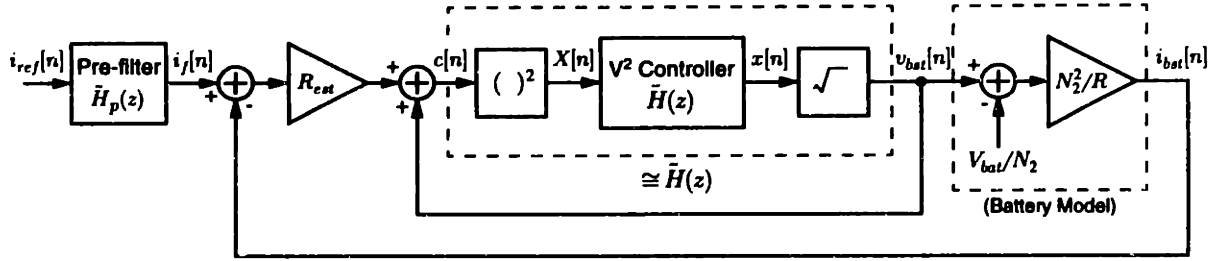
$i_{ref}[n]$

Pre-filter $\tilde{H}_p(z)$

$i_f[n]$

+

-

$R_{est}$

+

+

$c[n]$

$(\ )^2$

$X[n]$

V² Controller $\tilde{H}(z)$

$x[n]$

$\sqrt{\ }$

$v_{bat}[n]$

$\cong \tilde{H}(z)$

+

-

$N_2^2/R$

$i_{bat}[n]$

$V_{bat}/N_2$

(Battery Model)